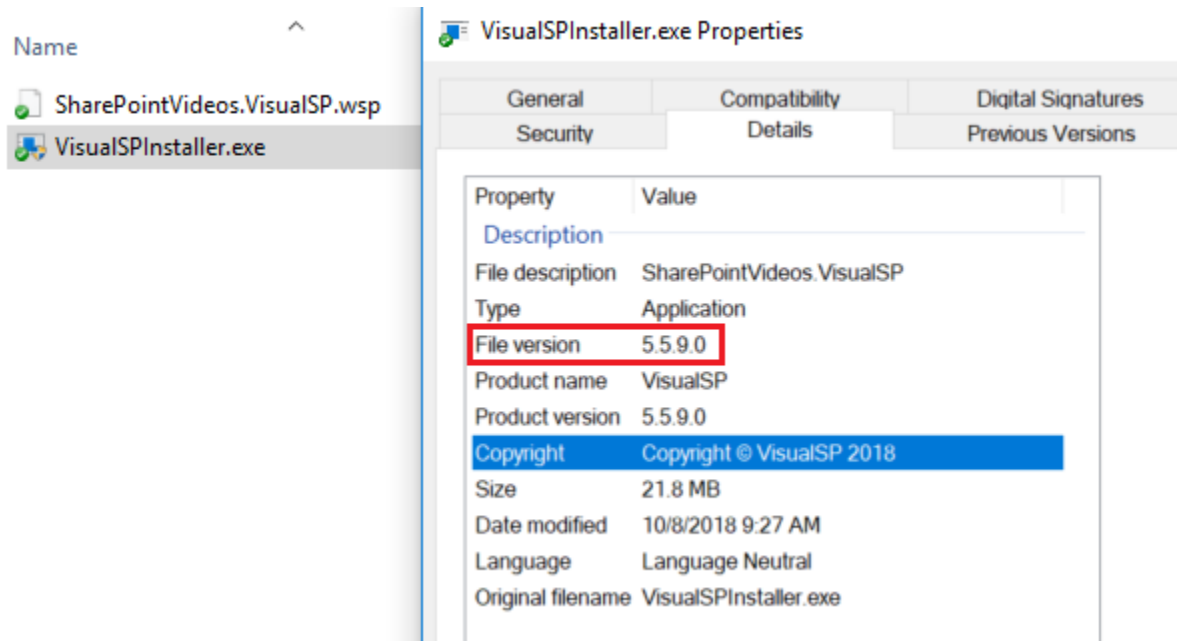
Name

SharePointVideos.VisualSP.wsp

VisualSPInstaller.exe

VisualSPInstaller.exe Properties

General | Compatibility | Digital Signatures
Security | Details | Previous Versions

| Property | Value |
|---|---|
| Description | |
| File description | SharePointVideos.VisualSP |
| Type | Application |
| File version | 5.5.9.0 |
| Product name | VisualSP |
| Product version | 5.5.9.0 |
| Copyright | Copyright © VisualSP 2018 |
| Size | 21.8 MB |
| Date modified | 10/8/2018 9:27 AM |
| Language | Language Neutral |
| Original filename | VisualSPInstaller.exe |